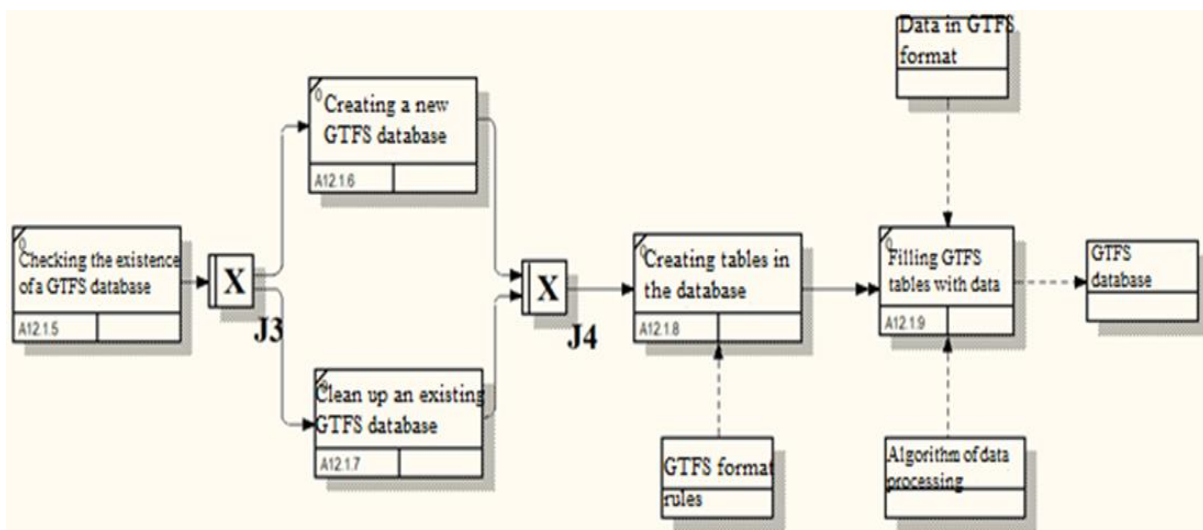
Data in GTFS format

0 Creating a new GTFS database

A12.1.6

0 Checking the existence of a GTFS database

A12.1.5

X

J3

0 Clean up an existing GTFS database

A12.1.7

X

J4

0 Creating tables in the database

A12.1.8

GTFS format rules

0 Filling GTFS tables with data

A12.1.9

Algorithm of data processing

GTFS database